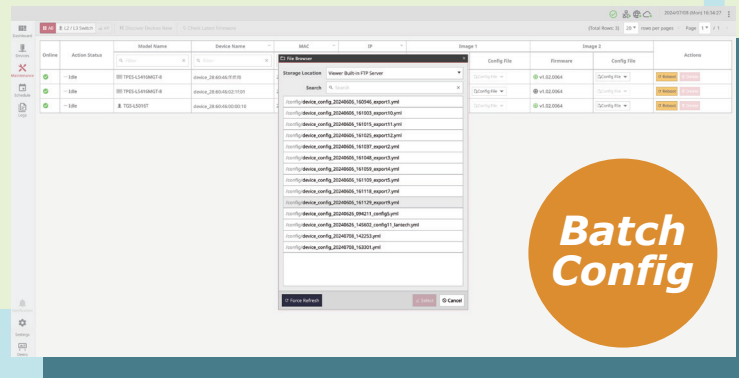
2024/07/08 (Mon) 16:34:27

Dashboard
Devices
Maintenance
Schedule
Logs
Settings
Viewers

All | L2 / L3 Switch | Discover Devices Now | Check Latest Firmware

(Total Rows: 3) 20 rows per pages Page 1 / 1

| Online | Action Status | Model Name | Device Name | MAC | IP | Image 1 | | Image 2 | | Actions |
|---|---|---|---|---|---|---|---|---|---|---|
| | | | | | | | Config File | Firmware | Config File | |
| | Idle | TPES-L2410MGT-B | device_28:60:46:?? | | | | Config File | v1.02.0064 | Config File | Release |
| | Idle | TPES-L2410MGT-B | device_28:60:46:02:11:01 | | | | Config File | v1.02.0064 | Config File | Release |
| | Idle | TPES-L3310T | device_28:60:46:00:00:10 | | | | Config File | v1.02.0064 | Config File | Release |

File Browser

Storage Location: Viewer Built-in FTP Server
Search

/config/device_config_20240605_160946_export1.yml
/config/device_config_20240605_161003_export10.yml
/config/device_config_20240605_161015_export11.yml
/config/device_config_20240605_161025_export12.yml
/config/device_config_20240605_161037_export2.yml
/config/device_config_20240605_161048_export3.yml
/config/device_config_20240605_161059_export4.yml
/config/device_config_20240605_161109_export5.yml
/config/device_config_20240605_161118_export7.yml
/config/device_config_20240605_161129_export9.yml
/config/device_config_20240626_094211_config0.yml
/config/device_config_20240626_145602_config11_lantech.yml
/config/device_config_20240708_142253.yml
/config/device_config_20240708_163201.yml

Force Refresh
Select
Cancel

Batch Config